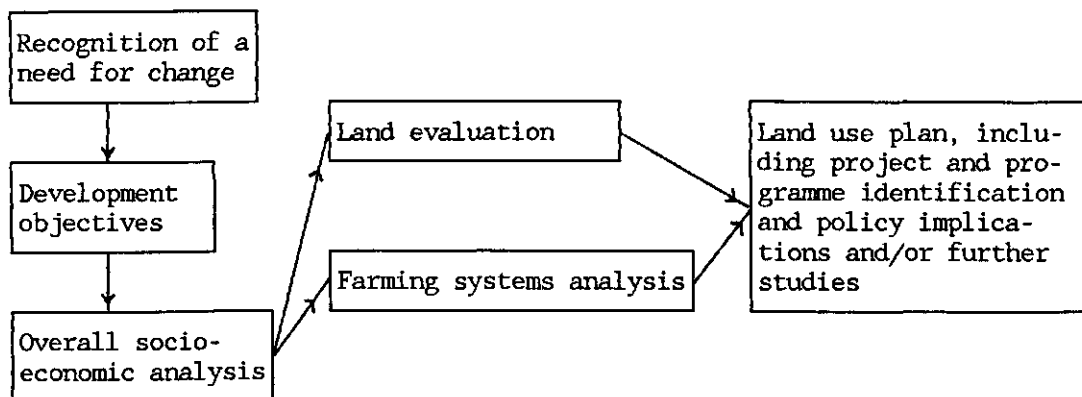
Recognition of a need for change

Development objectives

Overall socio-economic analysis

Land evaluation

Farming systems analysis

Land use plan, including project and programme identification and policy implications and/or further studies